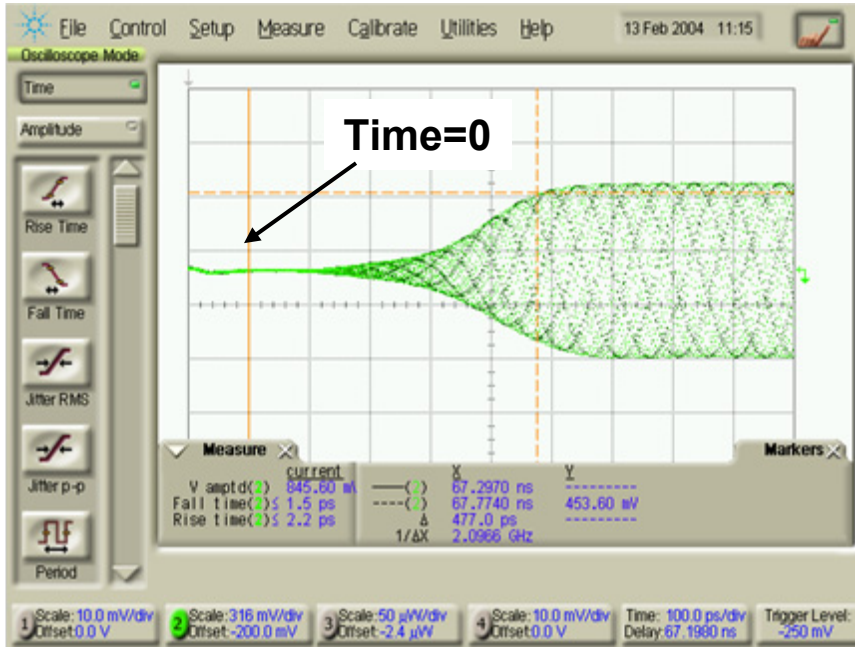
File Control Setup Measure Calibrate Utilities Help 13 Feb 2004 11:15

Oscilloscope Mode

Time

Amplitude

Rise Time

Fall Time

Jitter RMS

Jitter p-p

Period

Time=0

Measure

Markers

current

V amptd(2) 845.60 mV

Fall time(2)≤ 1.5 ps

Rise time(2)≤ 2.2 ps

X Y

——(2) 67.2970 ns ---------

----(2) 67.7740 ns 453.60 mV

Δ 477.0 ps ---------

1/ΔX 2.0966 GHz

1 Scale: 10.0 mV/div Offset: 0.0 V

2 Scale: 316 mV/div Offset: -200.0 mV

3 Scale: 50 µW/div Offset: -2.4 µW

4 Scale: 10.0 mV/div Offset: 0.0 V

Time: 100.0 ps/div Delay: 67.1980 ns

Trigger Level: -250 mV